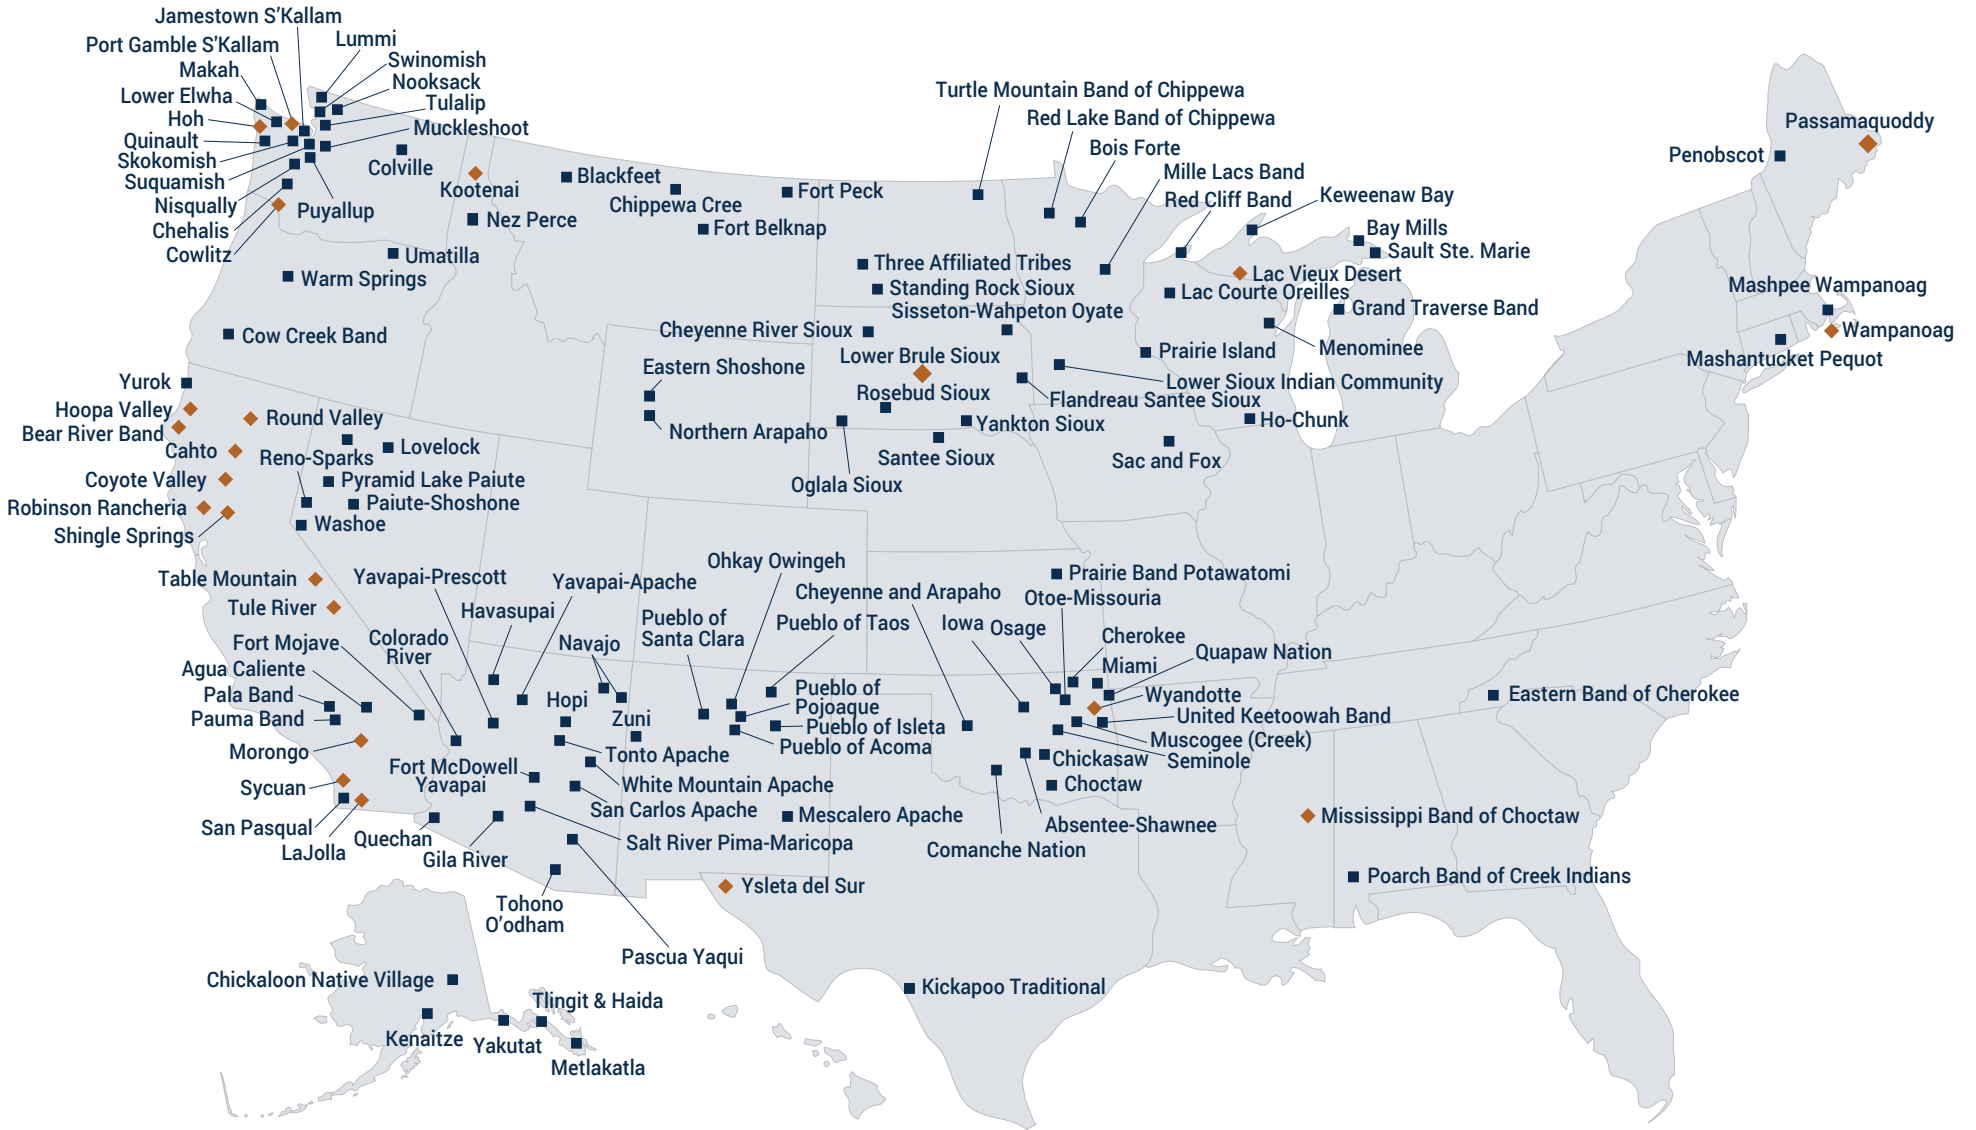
Jamestown S'Kallam
Port Gamble S'Kallam
Lummi
Swinomish
Nooksack
Makah
Lower Elwha
Tulalip
Hoh
Muckleshoot
Quinault
Skokomish
Colville
Suquamish
Kootenai
Nisqually
Puyallup
Chehalis
Cowlitz
Blackfeet
Chippewa Cree
Fort Peck
Fort Belknap
Nez Perce
Umatilla
Warm Springs
Cow Creek Band
Turtle Mountain Band of Chippewa
Red Lake Band of Chippewa
Bois Forte
Mille Lacs Band
Red Cliff Band
Keweenaw Bay
Bay Mills
Sault Ste. Marie
Lac Vieux Desert
Lac Courte Oreilles
Grand Traverse Band
Passamaquoddy
Penobscot
Mashpee Wampanoag
Wampanoag
Mashantucket Pequot
Three Affiliated Tribes
Standing Rock Sioux
Sisseton-Wahpeton Oyate
Cheyenne River Sioux
Lower Brule Sioux
Prairie Island
Menominee
Eastern Shoshone
Lower Sioux Indian Community
Rosebud Sioux
Flandreau Santee Sioux
Northern Arapaho
Yankton Sioux
Ho-Chunk
Santee Sioux
Sac and Fox
Oglala Sioux
Yurok
Hoopa Valley
Bear River Band
Round Valley
Lovelock
Cahto
Reno-Sparks
Coyote Valley
Pyramid Lake Paiute
Robinson Rancheria
Paiute-Shoshone
Washoe
Shingle Springs
Table Mountain
Yavapai-Prescott
Yavapai-Apache
Ohkay Owingeh
Tule River
Havasupai
Cheyenne and Arapaho
Prairie Band Potawatomi
Otoe-Missouria
Fort Mojave
Colorado River
Pueblo of Santa Clara
Pueblo of Taos
Iowa
Osage
Cherokee
Quapaw Nation
Agua Caliente
Navajo
Miami
Pala Band
Hopi
Pueblo of Pojoaque
Wyandotte
Eastern Band of Cherokee
Pauma Band
Zuni
Pueblo of Isleta
United Keetoowah Band
Morongo
Pueblo of Acoma
Muscogee (Creek)
Tonto Apache
Chickasaw
Seminole
Fort McDowell Yavapai
White Mountain Apache
Choctaw
Sycuan
San Carlos Apache
Mescalero Apache
Mississippi Band of Choctaw
San Pasqual
Absentee-Shawnee
Quechan
Salt River Pima-Maricopa
LaJolla
Gila River
Comanche Nation
Poarch Band of Creek Indians
Ysleta del Sur
Tohono O'odham
Pascua Yaqui
Chickaloon Native Village
Kickapoo Traditional
Tlingit & Haida
Kenaitze
Yakutat
Metlakatla